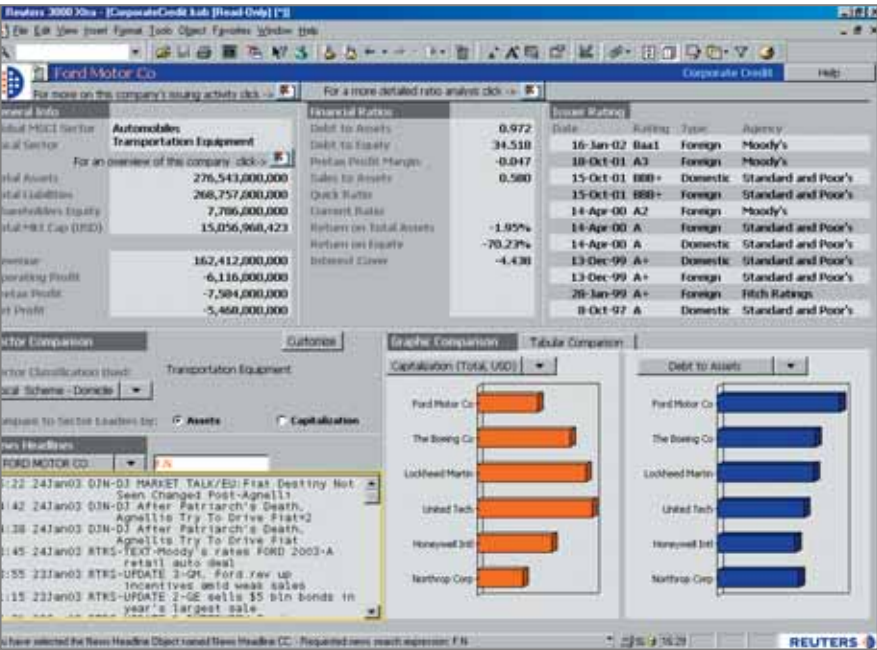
Reuters 3000 Xtra - [CorporateCredit.lab [Read-Only] [*]]

File Edit View Insert Format Tools Object Favorites Window Help

Ford Motor Co

Corporate Credit

Help

For a more on this company's issuing activity click ->

For a more detailed ratio analysis click ->

General Info

Global MSCI Sector: Automobiles

Local Sector: Transportation Equipment

For an overview of this company click->

Total Assets: 276,543,000,000

Total Liabilities: 268,757,000,000

Shareholders Equity: 7,786,000,000

Total Mkt Cap (USD): 15,056,968,423

Revenue: 162,412,000,000

Operating Profit: -6,116,000,000

Pretax Profit: -7,584,000,000

Net Profit: -5,460,000,000

Financial Ratios

| | |
|---|---|
| Debt to Assets | 0.972 |
| Debt to Equity | 34.518 |
| Pretax Profit Margin | -0.047 |
| Sales to Assets | 0.580 |
| Quick Ratio | |
| Current Ratio | |
| Return on Total Assets | -1.95% |
| Return on Equity | -70.23% |
| Interest Cover | -4.438 |

Issue Rating

| Date | Rating | Type | Agency |
|---|---|---|---|
| 16-Jan-02 | Baa1 | Foreign | Moody's |
| 18-Oct-01 | A3 | Foreign | Moody's |
| 15-Oct-01 | BBB+ | Domestic | Standard and Poor's |
| 15-Oct-01 | BBB+ | Foreign | Standard and Poor's |
| 14-Apr-00 | A2 | Foreign | Moody's |
| 14-Apr-00 | A | Foreign | Standard and Poor's |
| 14-Apr-00 | A | Domestic | Standard and Poor's |
| 13-Dec-99 | A+ | Domestic | Standard and Poor's |
| 13-Dec-99 | A+ | Foreign | Standard and Poor's |
| 28-Jan-99 | A+ | Foreign | Fitch Ratings |
| 8-Oct-97 | A | Domestic | Standard and Poor's |

Sector Comparison

Customize

Sector Classification Used: Local Scheme - Domestic

Transportation Equipment

Compare to Sector Leaders by: Assets Capitalization

News Headlines

FORD MOTOR CO

F.N

:22 24Jan03 DJN-DJ MARKET TALK/EU:Fiat Destiny Not Seen Changed Post-Agnelli
:42 24Jan03 DJN-DJ After Patriarch's Death, Agnellis Try To Drive Fiat+2
:38 24Jan03 DJN-DJ After Patriarch's Death, Agnellis Try To Drive Fiat
:45 24Jan03 RTRS-TEXT-Moody's rates FORD 2003-A retail auto deal
:55 23Jan03 RTRS-UPDATE 2-GM, Ford rev up incentives amid weak sales
:15 23Jan03 RTRS-UPDATE 2-GE sells $5 bln bonds in year's largest sale

Graphic Comparison

Tabular Comparison

Capitalization (Total, USD)

Debt to Assets

Ford Motor Co

The Boeing Co

Lockheed Martin

United Tech

Honeywell Intl

Northrop Corp

Ford Motor Co

The Boeing Co

Lockheed Martin

United Tech

Honeywell Intl

Northrop Corp

You have selected the News Headline Object named News Headline CC - Requested news search expression: F.N

16:29

REUTERS